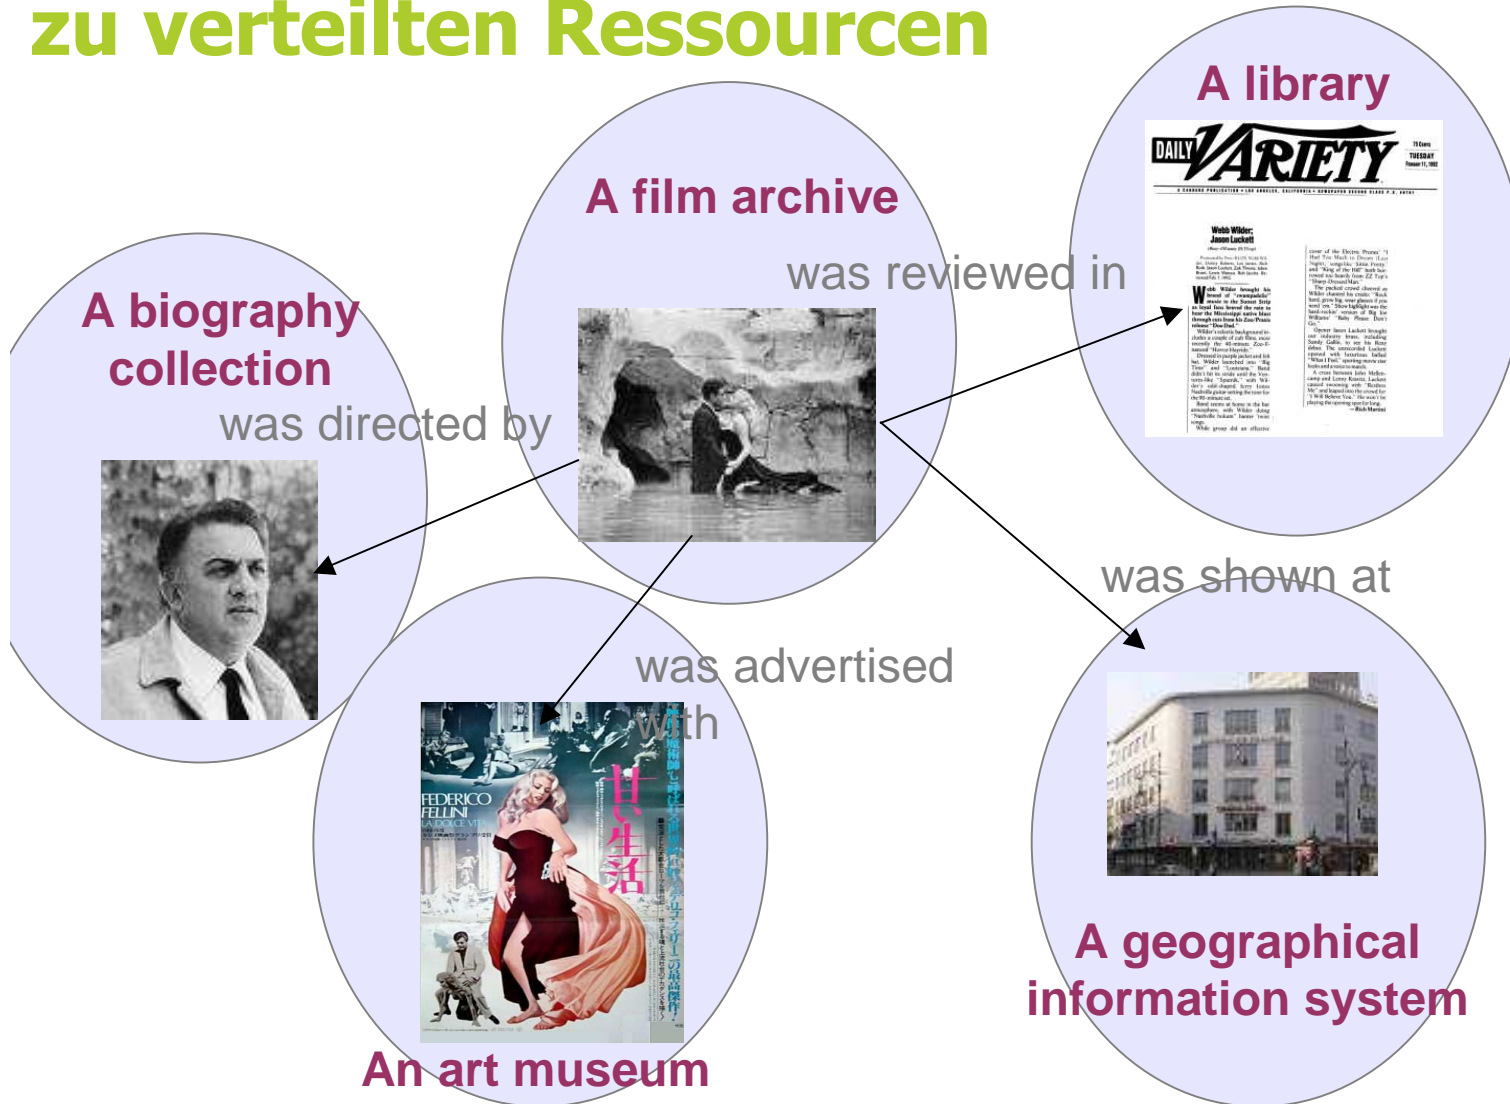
zu verteilten Ressourcen

A library

DAILY VARIETY

Webb Wilder; Jason Luckett

A film archive

was reviewed in

A biography collection

was directed by

was shown at

was advertised with

FEDERICO FELLINI LA DOLCE VITA

甘い生活

A geographical information system

An art museum